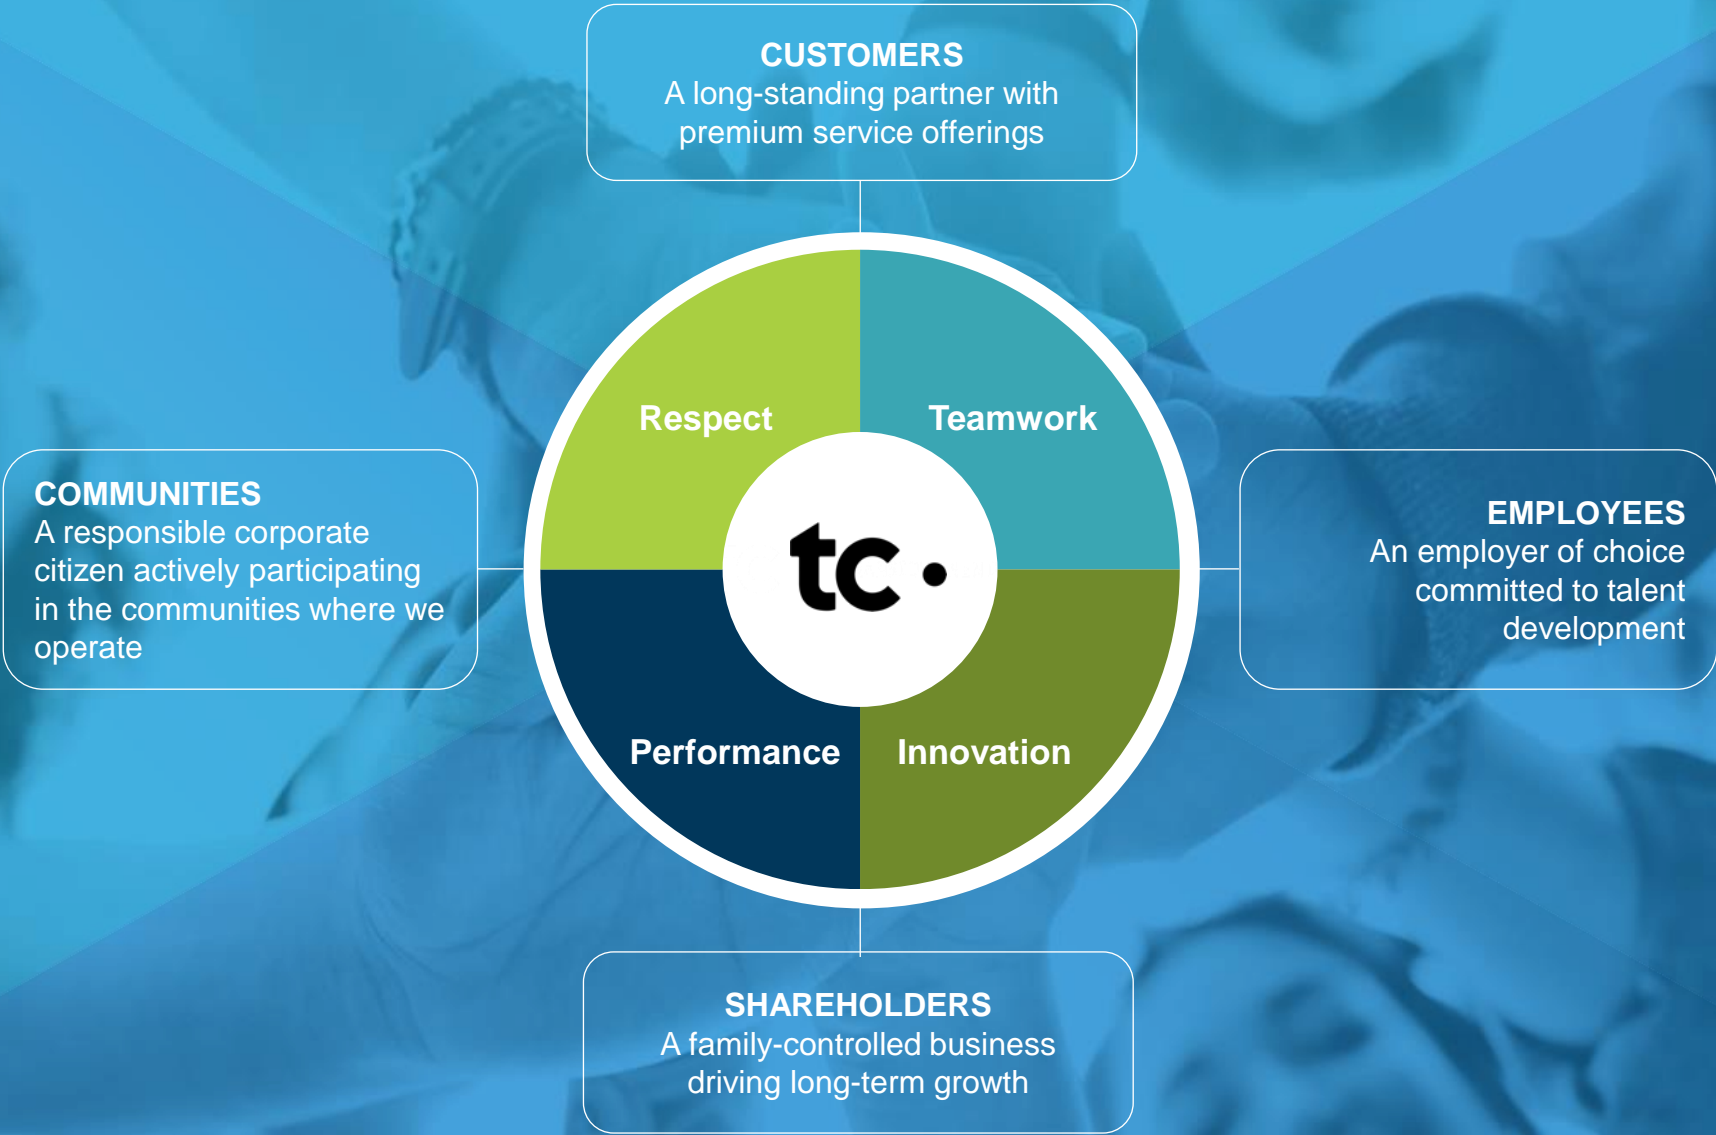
CUSTOMERS
A long-standing partner with premium service offerings

COMMUNITIES
A responsible corporate citizen actively participating in the communities where we operate

Respect

Teamwork

tc·

Performance

Innovation

EMPLOYEES
An employer of choice committed to talent development

SHAREHOLDERS
A family-controlled business driving long-term growth